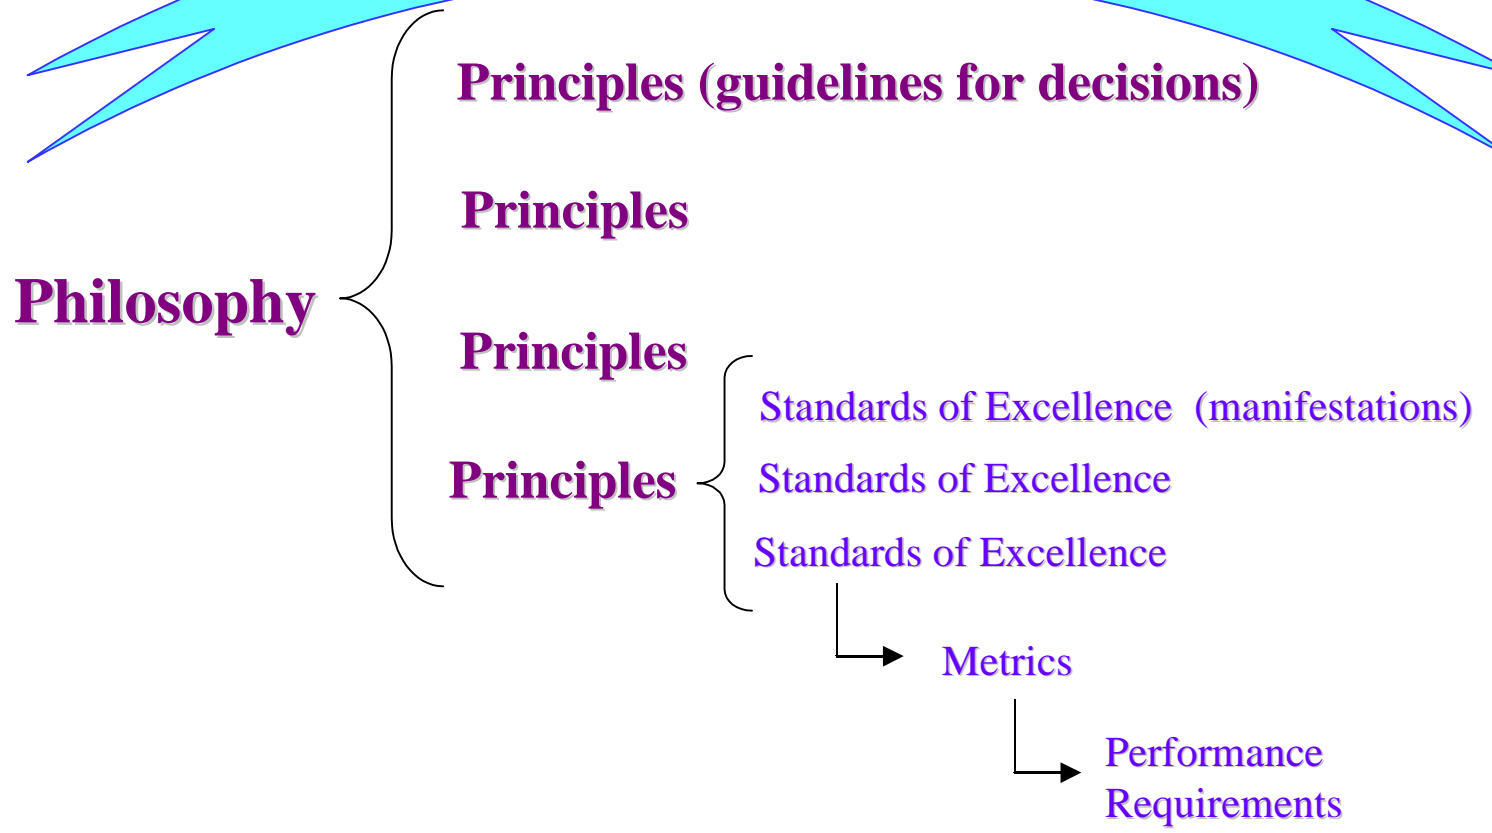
Philosophy

Principles (guidelines for decisions)

Principles

Principles

Principles

Standards of Excellence (manifestations)

Standards of Excellence

Standards of Excellence

Metrics

Performance Requirements